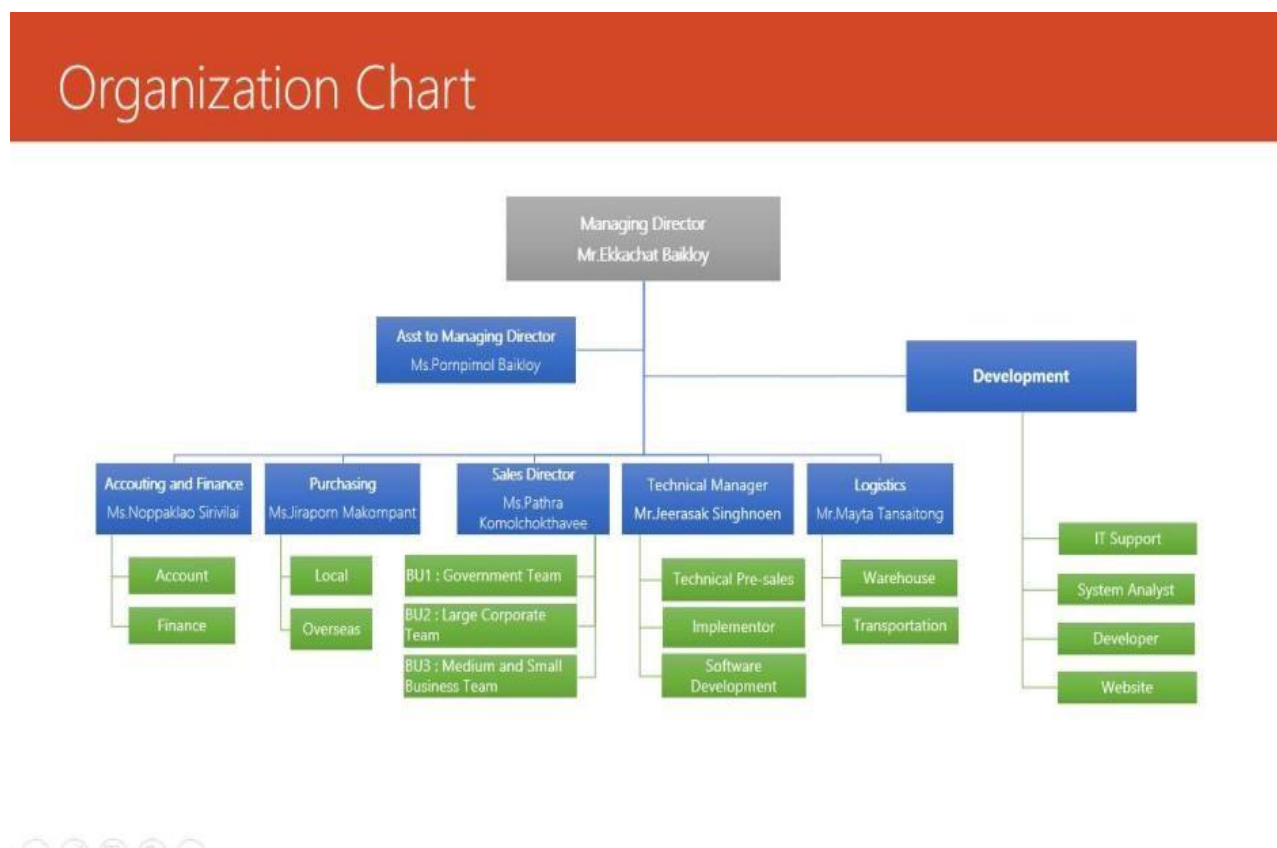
Organization Chart

Managing Director
Mr.Ekkachat Baikloy

Asst to Managing Director
Ms.Pornpimol Baikloy

Development

Accouting and Finance
Ms.Noppaklao Sirivilai

Account

Finance

Purchasing
Ms.Jiraporn Makornpant

Local

Overseas

Sales Director
Ms.Pathra Komolchokthavee

BU1 : Government Team

BU2 : Large Corporate Team

BU3 : Medium and Small Business Team

Technical Manager
Mr.Jeerasak Singhnoen

Technical Pre-sales

Implementor

Software Development

Logistics
Mr.Mayta Tansaitong

Warehouse

Transportation

IT Support

System Analyst

Developer

Website